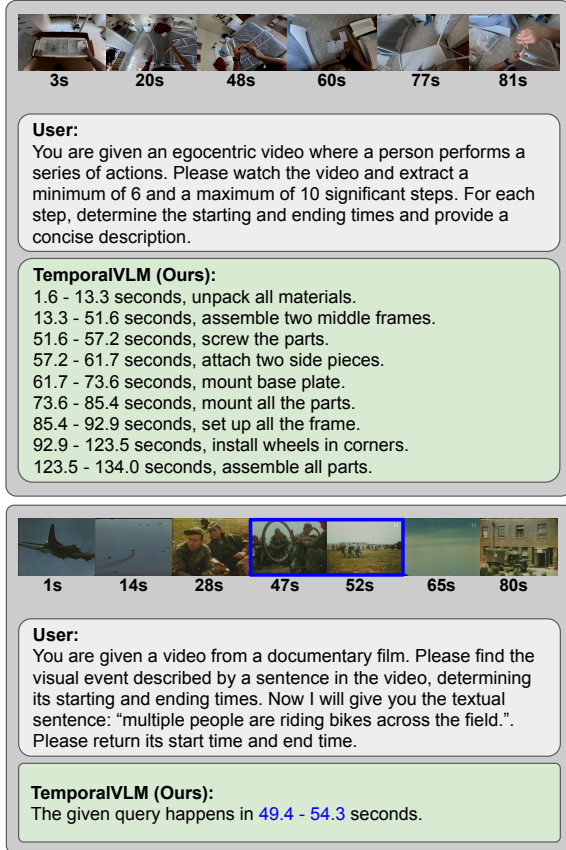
3s 20s 48s 60s 77s 81s

User:
You are given an egocentric video where a person performs a series of actions. Please watch the video and extract a minimum of 6 and a maximum of 10 significant steps. For each step, determine the starting and ending times and provide a concise description.

TemporalVLM (Ours):
1.6 - 13.3 seconds, unpack all materials.
13.3 - 51.6 seconds, assemble two middle frames.
51.6 - 57.2 seconds, screw the parts.
57.2 - 61.7 seconds, attach two side pieces.
61.7 - 73.6 seconds, mount base plate.
73.6 - 85.4 seconds, mount all the parts.
85.4 - 92.9 seconds, set up all the frame.
92.9 - 123.5 seconds, install wheels in corners.
123.5 - 134.0 seconds, assemble all parts.

1s 14s 28s 47s 52s 65s 80s

User:
You are given a video from a documentary film. Please find the visual event described by a sentence in the video, determining its starting and ending times. Now I will give you the textual sentence: “multiple people are riding bikes across the field.”. Please return its start time and end time.

TemporalVLM (Ours):
The given query happens in 49.4 - 54.3 seconds.